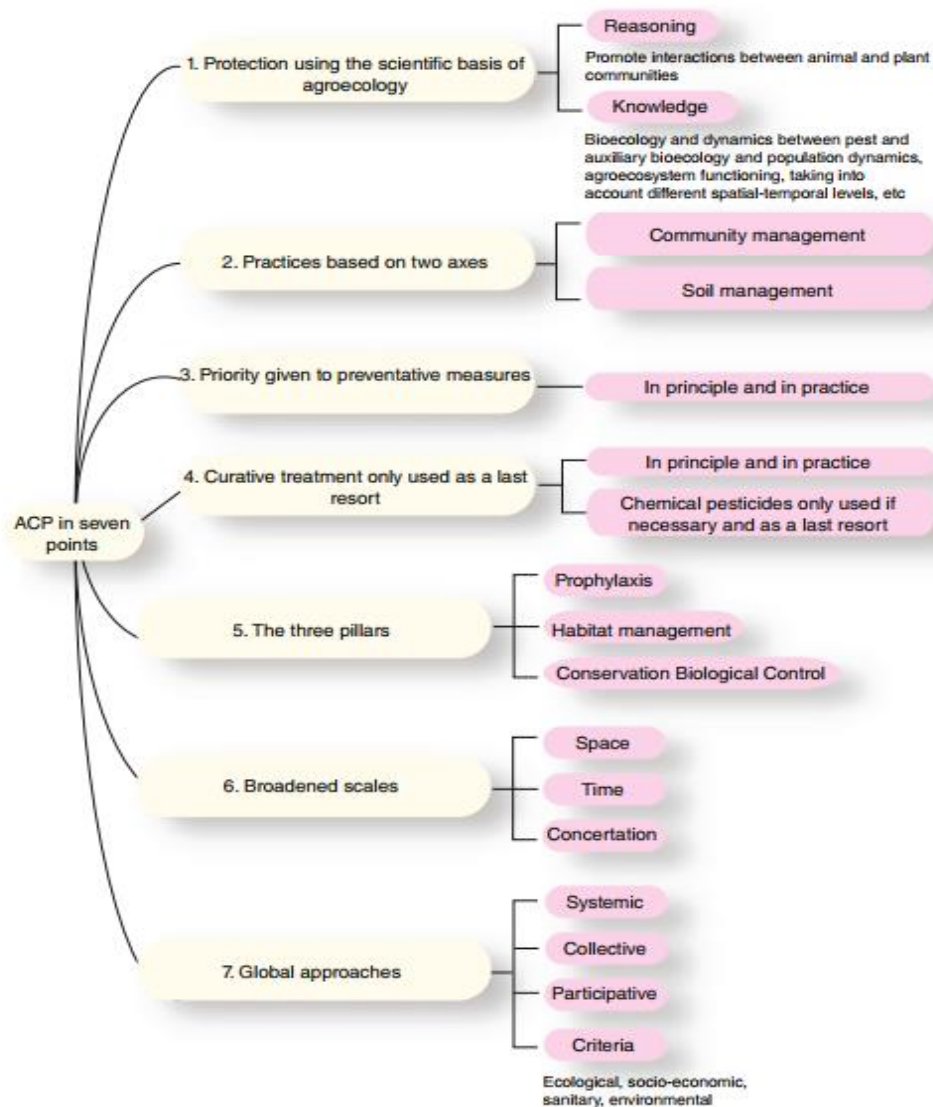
ACP in seven points

1. Protection using the scientific basis of agroecology

Reasoning

Promote interactions between animal and plant communities

Knowledge

Bioecology and dynamics between pest and auxiliary bioecology and population dynamics, agroecosystem functioning, taking into account different spatial-temporal levels, etc

2. Practices based on two axes

Community management

Soil management

3. Priority given to preventative measures

In principle and in practice

4. Curative treatment only used as a last resort

In principle and in practice

Chemical pesticides only used if necessary and as a last resort

5. The three pillars

Prophylaxis

Habitat management

Conservation Biological Control

6. Broadened scales

Space

Time

Concertation

7. Global approaches

Systemic

Collective

Participative

Criteria

Ecological, socio-economic, sanitary, environmental